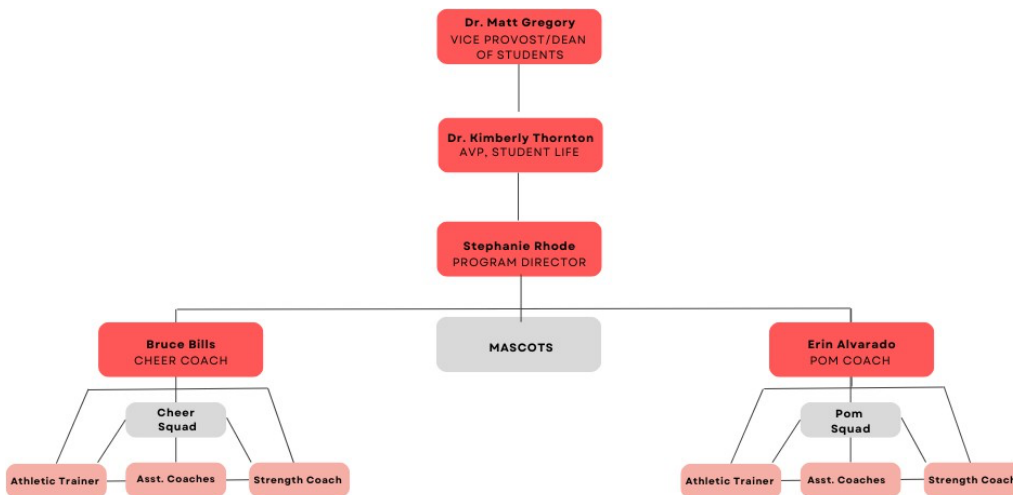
Dr. Matt Gregory
VICE PROVOST/DEAN OF STUDENTS

Dr. Kimberly Thornton
AVP, STUDENT LIFE

Stephanie Rhode
PROGRAM DIRECTOR

Bruce Bills
CHEER COACH

MASCOTS

Erin Alvarado
POM COACH

Cheer Squad

Athletic Trainer

Asst. Coaches

Strength Coach

Pom Squad

Athletic Trainer

Asst. Coaches

Strength Coach